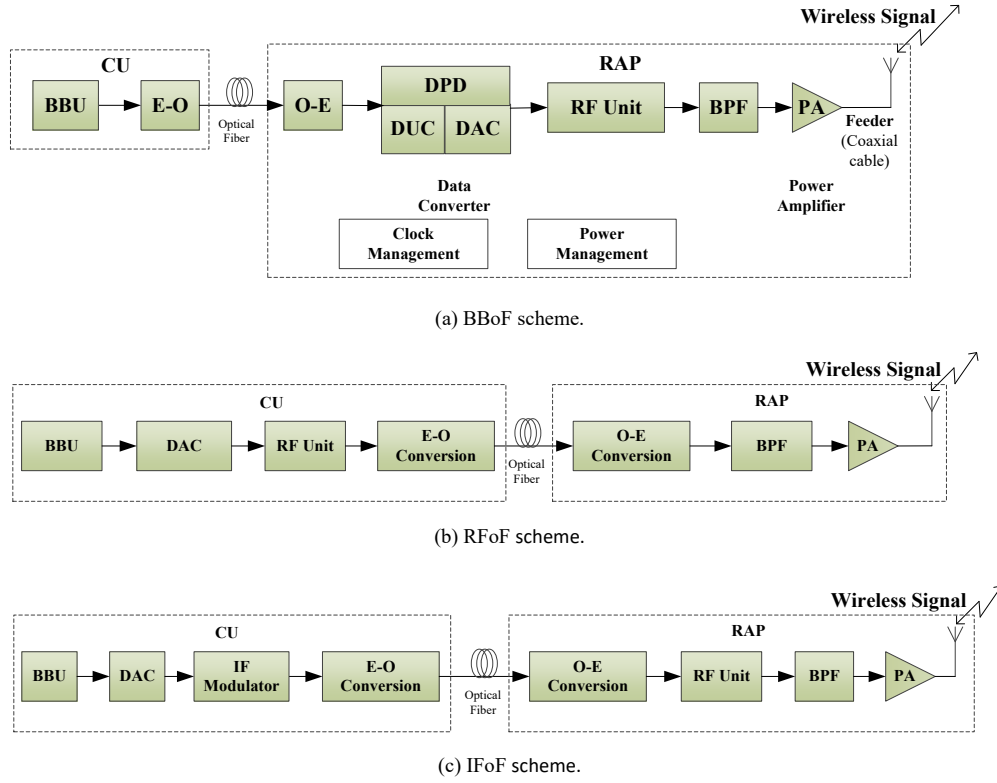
Wireless Signal

CU

BBU

E-O

Optical Fiber

RAP

O-E

DPD

DUC

DAC

RF Unit

BPF

PA

Feeder (Coaxial cable)

Data Converter

Power Amplifier

Clock Management

Power Management

(a) BBoF scheme.

Wireless Signal

CU

BBU

DAC

RF Unit

E-O Conversion

Optical Fiber

RAP

O-E Conversion

BPF

PA

(b) RFoF scheme.

Wireless Signal

CU

BBU

DAC

IF Modulator

E-O Conversion

Optical Fiber

RAP

O-E Conversion

RF Unit

BPF

PA

(c) IFoF scheme.